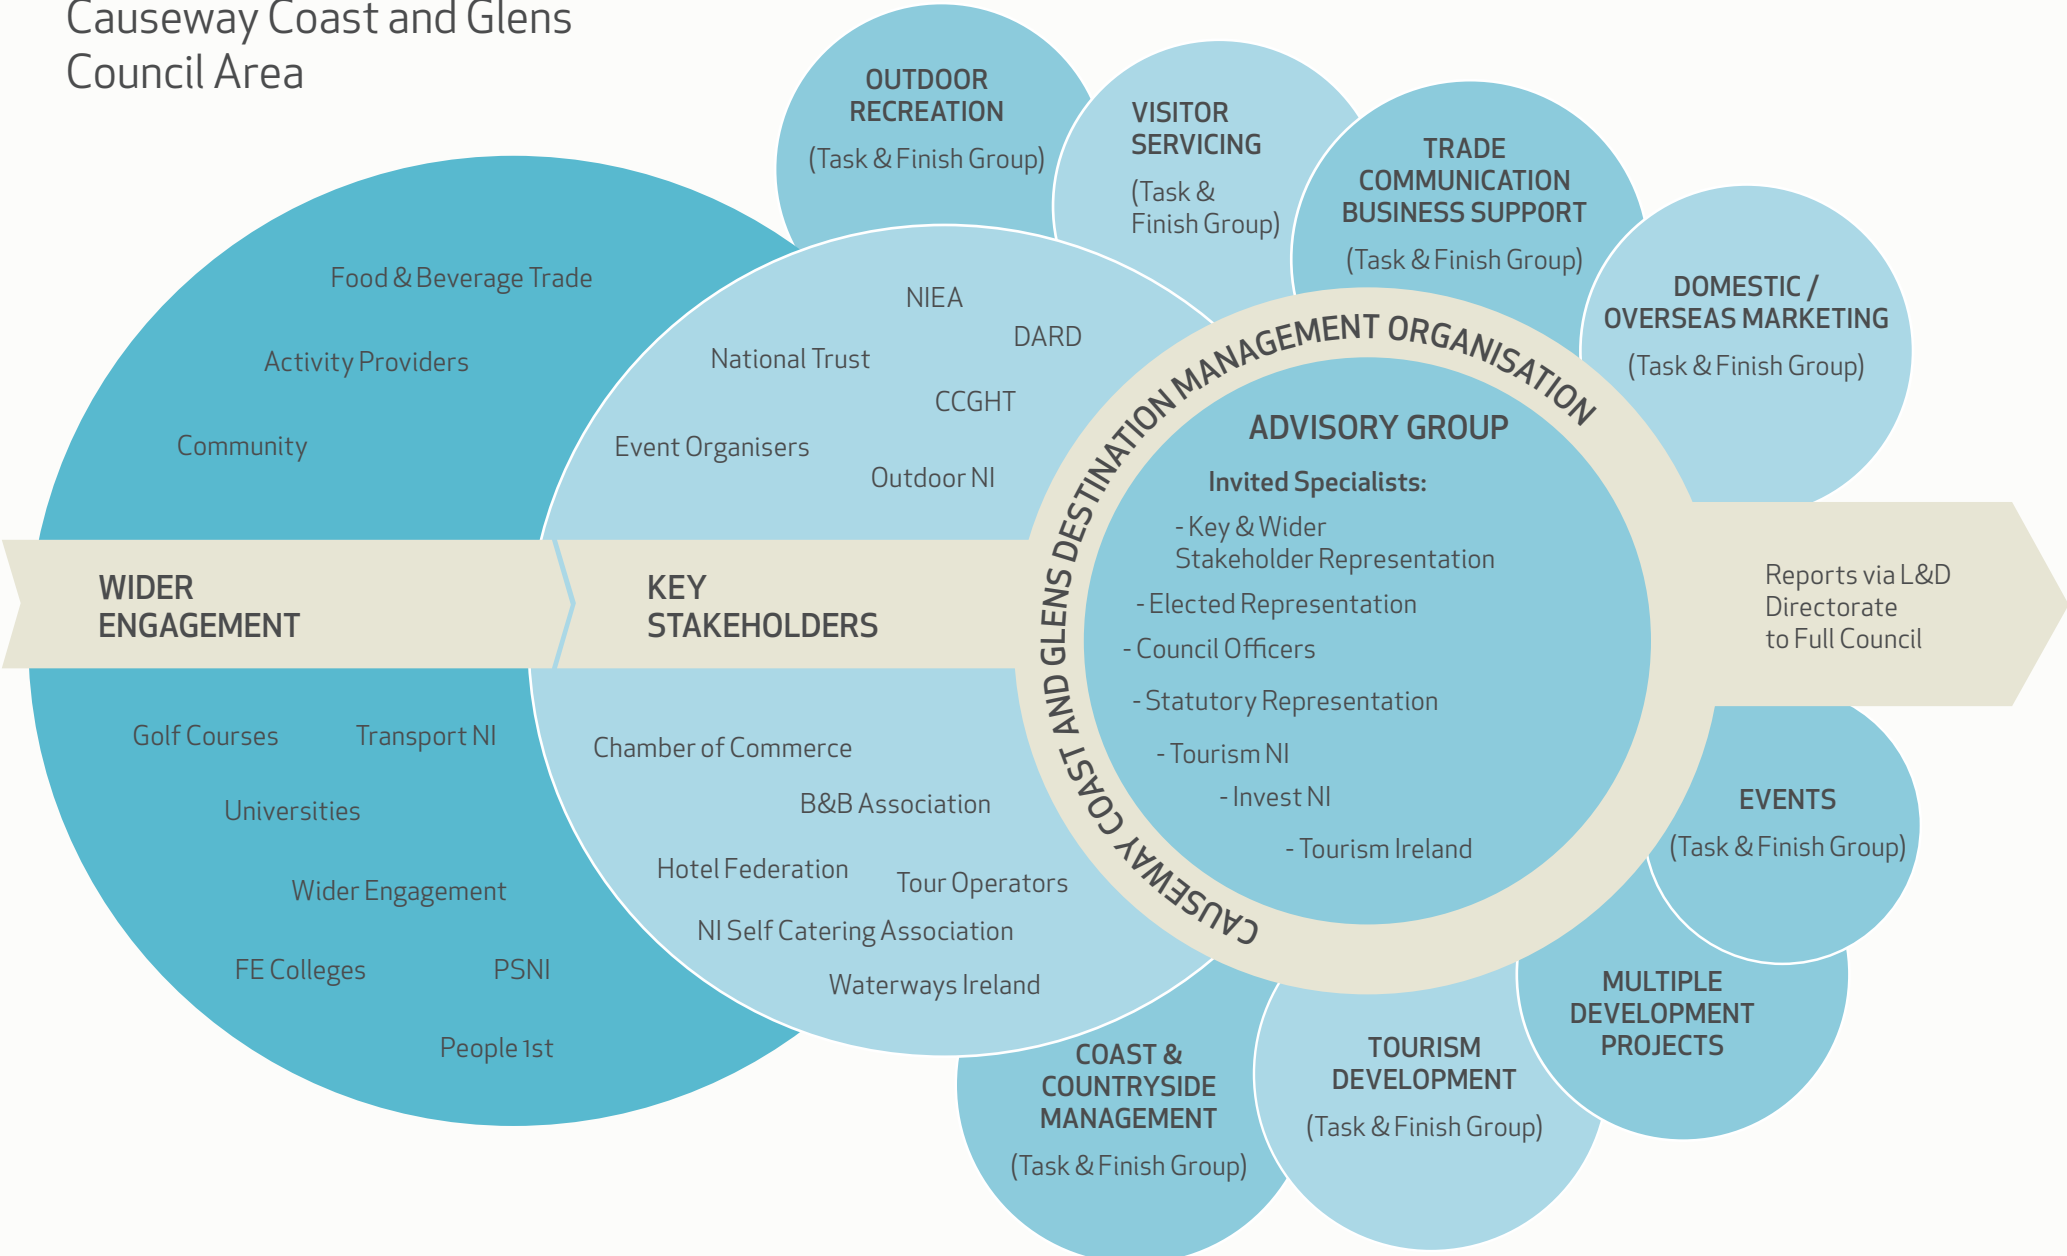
Causeway Coast and Glens Council Area

OUTDOOR RECREATION
(Task & Finish Group)

VISITOR SERVICING
(Task & Finish Group)

TRADE COMMUNICATION BUSINESS SUPPORT
(Task & Finish Group)

DOMESTIC / OVERSEAS MARKETING
(Task & Finish Group)

Food & Beverage Trade
Activity Providers
Community

NIEA
DARD
National Trust
CCGHT
Event Organisers
Outdoor NI

CAUSEWAY COAST AND GLENS DESTINATION MANAGEMENT ORGANISATION

ADVISORY GROUP
Invited Specialists:
- Key & Wider Stakeholder Representation
- Elected Representation
- Council Officers
- Statutory Representation
- Tourism NI
- Invest NI
- Tourism Ireland

WIDER ENGAGEMENT

KEY STAKEHOLDERS

Reports via L&D Directorate to Full Council

Golf Courses
Transport NI
Universities
Wider Engagement
FE Colleges
PSNI
People 1st

Chamber of Commerce
B&B Association
Hotel Federation
Tour Operators
NI Self Catering Association
Waterways Ireland

EVENTS
(Task & Finish Group)

MULTIPLE DEVELOPMENT PROJECTS

TOURISM DEVELOPMENT
(Task & Finish Group)

COAST & COUNTRYSIDE MANAGEMENT
(Task & Finish Group)